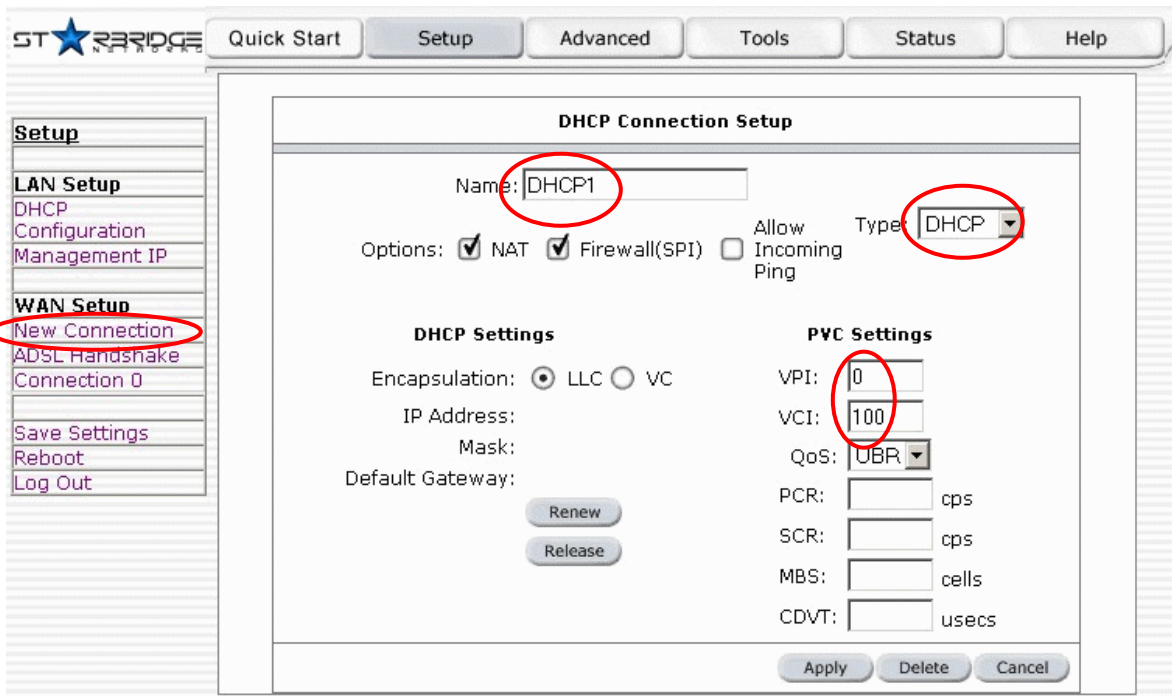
STARBRIDGE NETWORKS

Quick Start | Setup | Advanced | Tools | Status | Help

Setup

LAN Setup
DHCP Configuration
Management IP

WAN Setup
New Connection
ADSL Handshake
Connection 0

Save Settings
Reboot
Log Out

DHCP Connection Setup

Name: DHCP1

Type: DHCP

Options: NAT Firewall(SPI) Allow Incoming Ping

DHCP Settings

Encapsulation: LLC VC

IP Address:

Mask:

Default Gateway:

Renew

Release

PVC Settings

VPI: 0

VCI: 100

QoS: UBR

PCR: cps

SCR: cps

MBS: cells

CDVT: usecs

Apply Delete Cancel